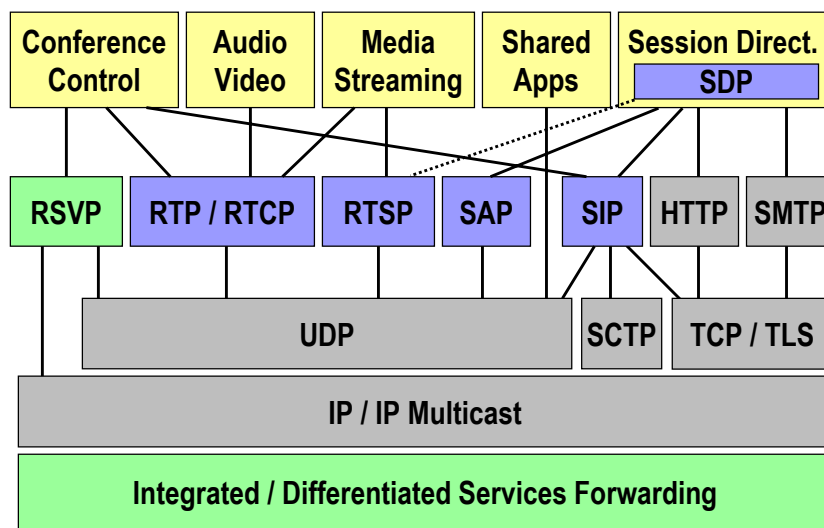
Conference Control

Audio Video

Media Streaming

Shared Apps

Session Direct.

SDP

RSVP

RTP / RTCP

RTSP

SAP

SIP

HTTP

SMTP

UDP

SCTP

TCP / TLS

IP / IP Multicast

Integrated / Differentiated Services Forwarding